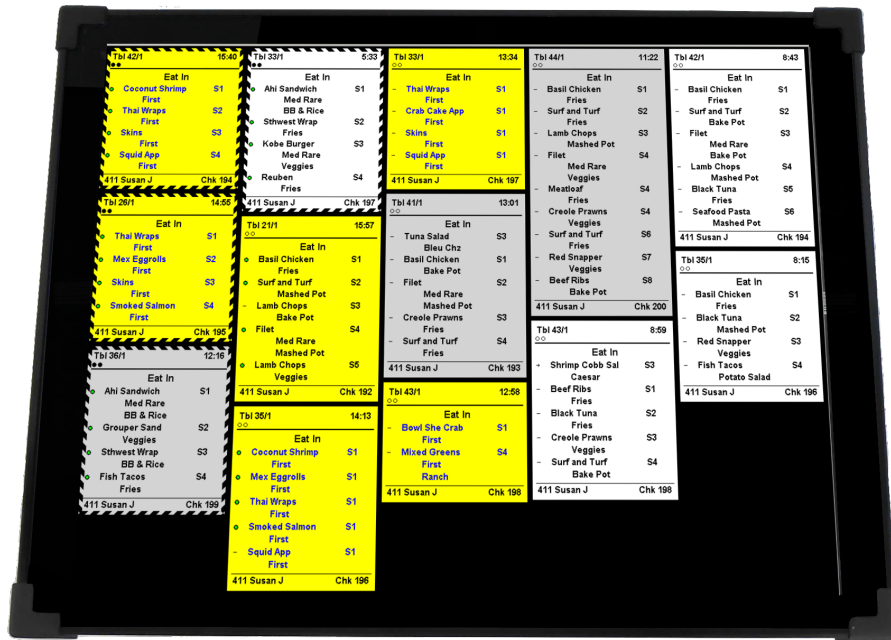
Tbl 42/1 15:40
Eat In
Coconut Shrimp S1
First
Thai Wraps S2
First
Skins S3
First
Squid App S4
First
411 Susan J Chk 194

Tbl 26/1 14:55
Eat In
Thai Wraps S1
First
Mex Eggrolls S2
First
Skins S3
First
Smoked Salmon S4
First
411 Susan J Chk 195

Tbl 36/1 12:16
Eat In
Ahi Sandwich S1
Med Rare
BB & Rice
Grouper Sand S2
Veggies
Sthwest Wrap S3
BB & Rice
Fish Tacos S4
Fries
411 Susan J Chk 199

Tbl 33/1 5:33
Eat In
Ahi Sandwich S1
Med Rare
BB & Rice
Sthwest Wrap S2
Fries
Kobe Burger S3
Med Rare
Veggies
Reuben S4
Fries
411 Susan J Chk 197

Tbl 21/1 15:57
Eat In
Basil Chicken S1
Fries
Surf and Turf S2
Mashed Pot
Lamb Chops S3
Bake Pot
Filet S4
Med Rare
Mashed Pot
Lamb Chops S5
Veggies
411 Susan J Chk 192

Tbl 35/1 14:13
Eat In
Coconut Shrimp S1
First
Mex Eggrolls S1
First
Thai Wraps S1
First
Smoked Salmon S1
First
Squid App S1
First
411 Susan J Chk 196

Tbl 33/1 13:34
Eat In
Thai Wraps S1
First
Crab Cake App S1
First
Skins S1
First
Squid App S1
First
411 Susan J Chk 197

Tbl 41/1 13:01
Eat In
Tuna Salad S3
Bleu Chz
Basil Chicken S1
Bake Pot
Filet S2
Med Rare
Mashed Pot
Creole Prawns S3
Fries
Surf and Turf S4
Fries
411 Susan J Chk 193

Tbl 43/1 12:58
Eat In
Bowl She Crab S1
First
Mixed Greens S4
First
Ranch
411 Susan J Chk 198

Tbl 44/1 11:22
Eat In
Basil Chicken S1
Fries
Surf and Turf S2
Fries
Lamb Chops S3
Mashed Pot
Filet S4
Med Rare
Veggies
Meatloaf S4
Fries
Creole Prawns S4
Veggies
Surf and Turf S6
Fries
Red Snapper S7
Veggies
Beef Ribs S8
Bake Pot
411 Susan J Chk 200

Tbl 43/1 8:59
Eat In
Shrimp Cobb Sal S3
Caesar
Beef Ribs S1
Fries
Black Tuna S2
Fries
Creole Prawns S3
Veggies
Surf and Turf S4
Bake Pot
411 Susan J Chk 198

Tbl 42/1 8:43
Eat In
Basil Chicken S1
Fries
Surf and Turf S2
Bake Pot
Filet S3
Med Rare
Bake Pot
Lamb Chops S4
Mashed Pot
Black Tuna S5
Fries
Seafood Pasta S6
Mashed Pot
411 Susan J Chk 194

Tbl 35/1 8:15
Eat In
Basil Chicken S1
Fries
Black Tuna S2
Mashed Pot
Red Snapper S3
Veggies
Fish Tacos S4
Potato Salad
411 Susan J Chk 196